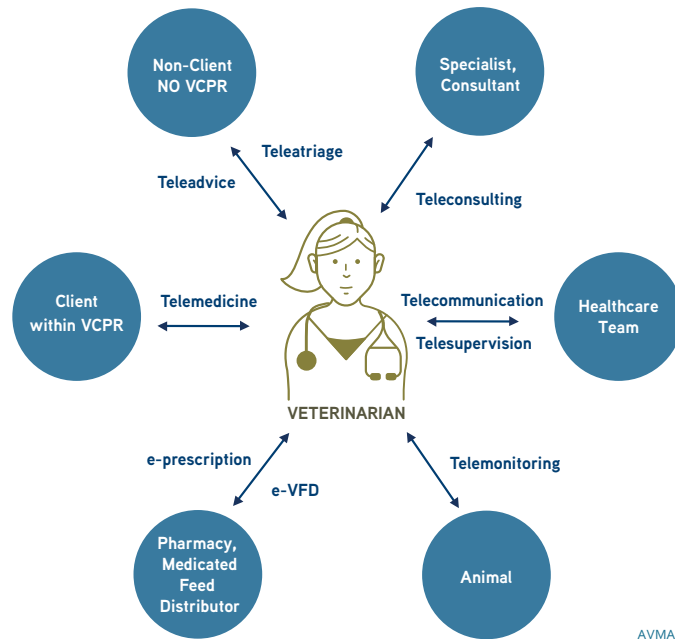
Non-Client
NO VCPR

Specialist,
Consultant

Teleatriage

Teleadvice

Teleconsulting

Client
within VCPR

Telemedicine

Telecommunication

Telesupervision

Healthcare
Team

VETERINARIAN

e-prescription

e-VFD

Telemonitoring

Pharmacy,
Medicated
Feed
Distributor

Animal

AVMA